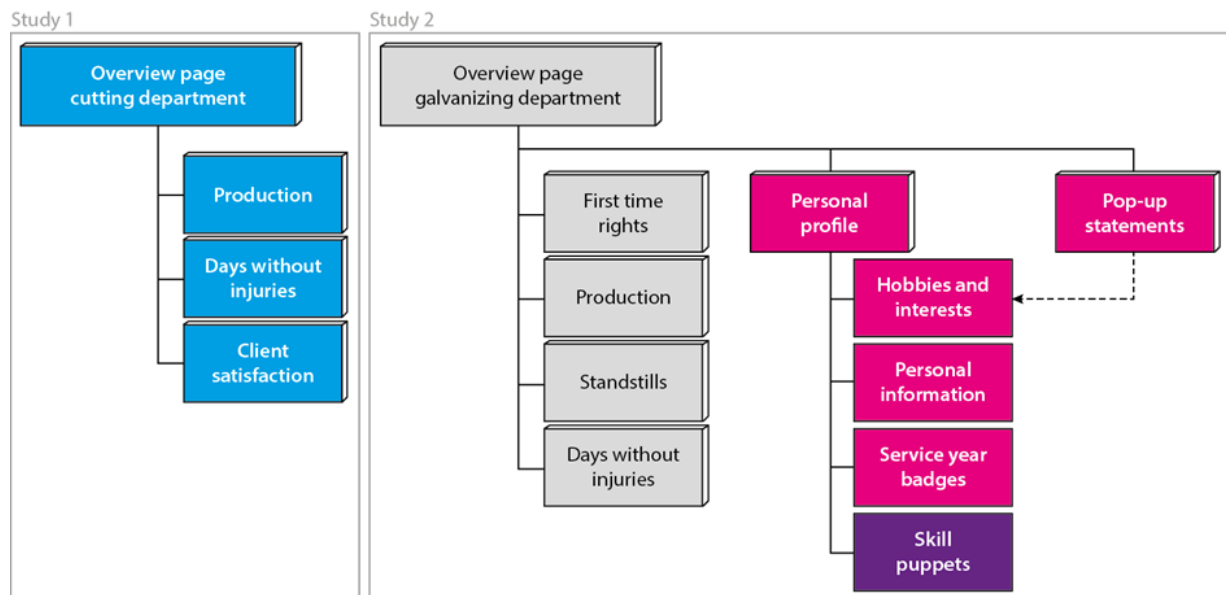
Study 1

Overview page cutting department

Production

Days without injuries

Client satisfaction

Study 2

Overview page galvanizing department

First time rights

Production

Standstills

Days without injuries

Personal profile

Hobbies and interests

Personal information

Service year badges

Skill puppets

Pop-up statements